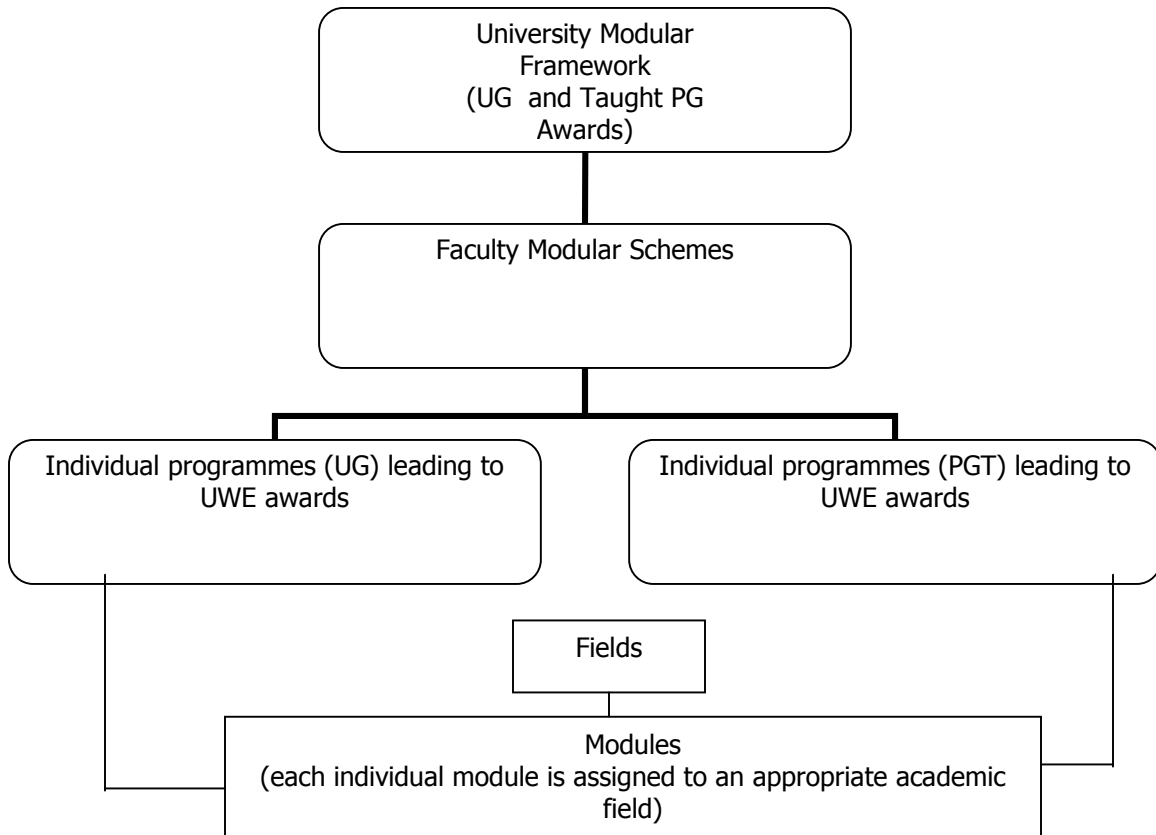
University Modular Framework
(UG and Taught PG Awards)

Faculty Modular Schemes

Individual programmes (UG) leading to UWE awards

Individual programmes (PGT) leading to UWE awards

Fields

Modules
(each individual module is assigned to an appropriate academic field)